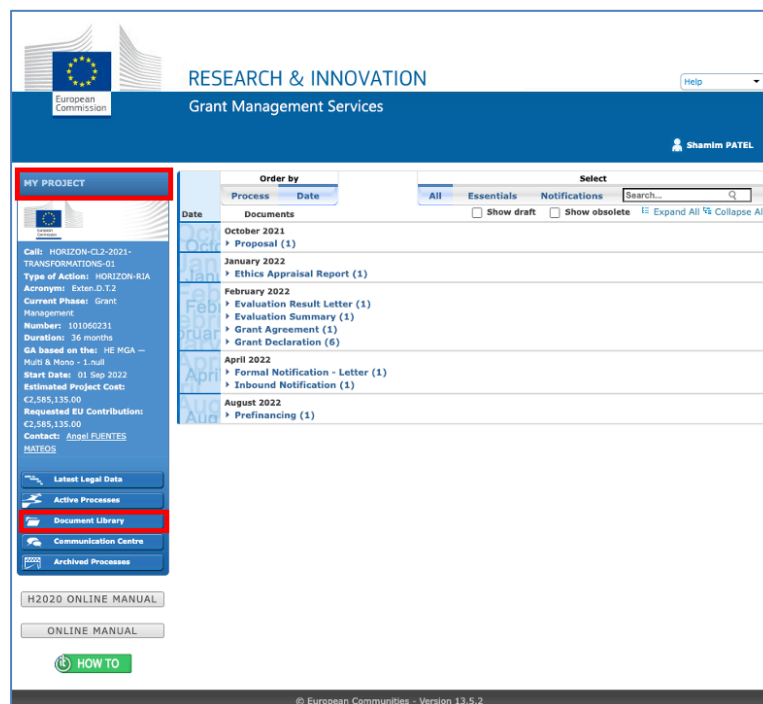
European Commission

RESEARCH & INNOVATION

Grant Management Services

Help

Shamim PATEL

MY PROJECT

European Commission

Call: HORIZON-CL2-2021-TRANSFORMATIONS-01
Type of Action: HORIZON-RIA
Acronym: Exten.D.T.2
Current Phase: Grant Management
Number: 101060231
Duration: 36 months
GA based on the: HE MGA — Multi & Mono - 1.null
Start Date: 01 Sep 2022
Estimated Project Cost: €2,585,135.00
Requested EU Contribution: €2,585,135.00
Contact: Angel FUENTES MATEOS

Latest Legal Data
Active Processes
Document Library
Communication Centre
Archived Processes

H2020 ONLINE MANUAL

ONLINE MANUAL

HOW TO

Order by
Process Date

Select
All Essentials Notifications Search...

Date Documents

Show draft Show obsolete Expand All Collapse All

October 2021
Proposal (1)

January 2022
Ethics Appraisal Report (1)

February 2022
Evaluation Result Letter (1)
Evaluation Summary (1)
Grant Agreement (1)
Grant Declaration (6)

April 2022
Formal Notification - Letter (1)
Inbound Notification (1)

August 2022
Prefinancing (1)

© European Communities - Version 13.5.2